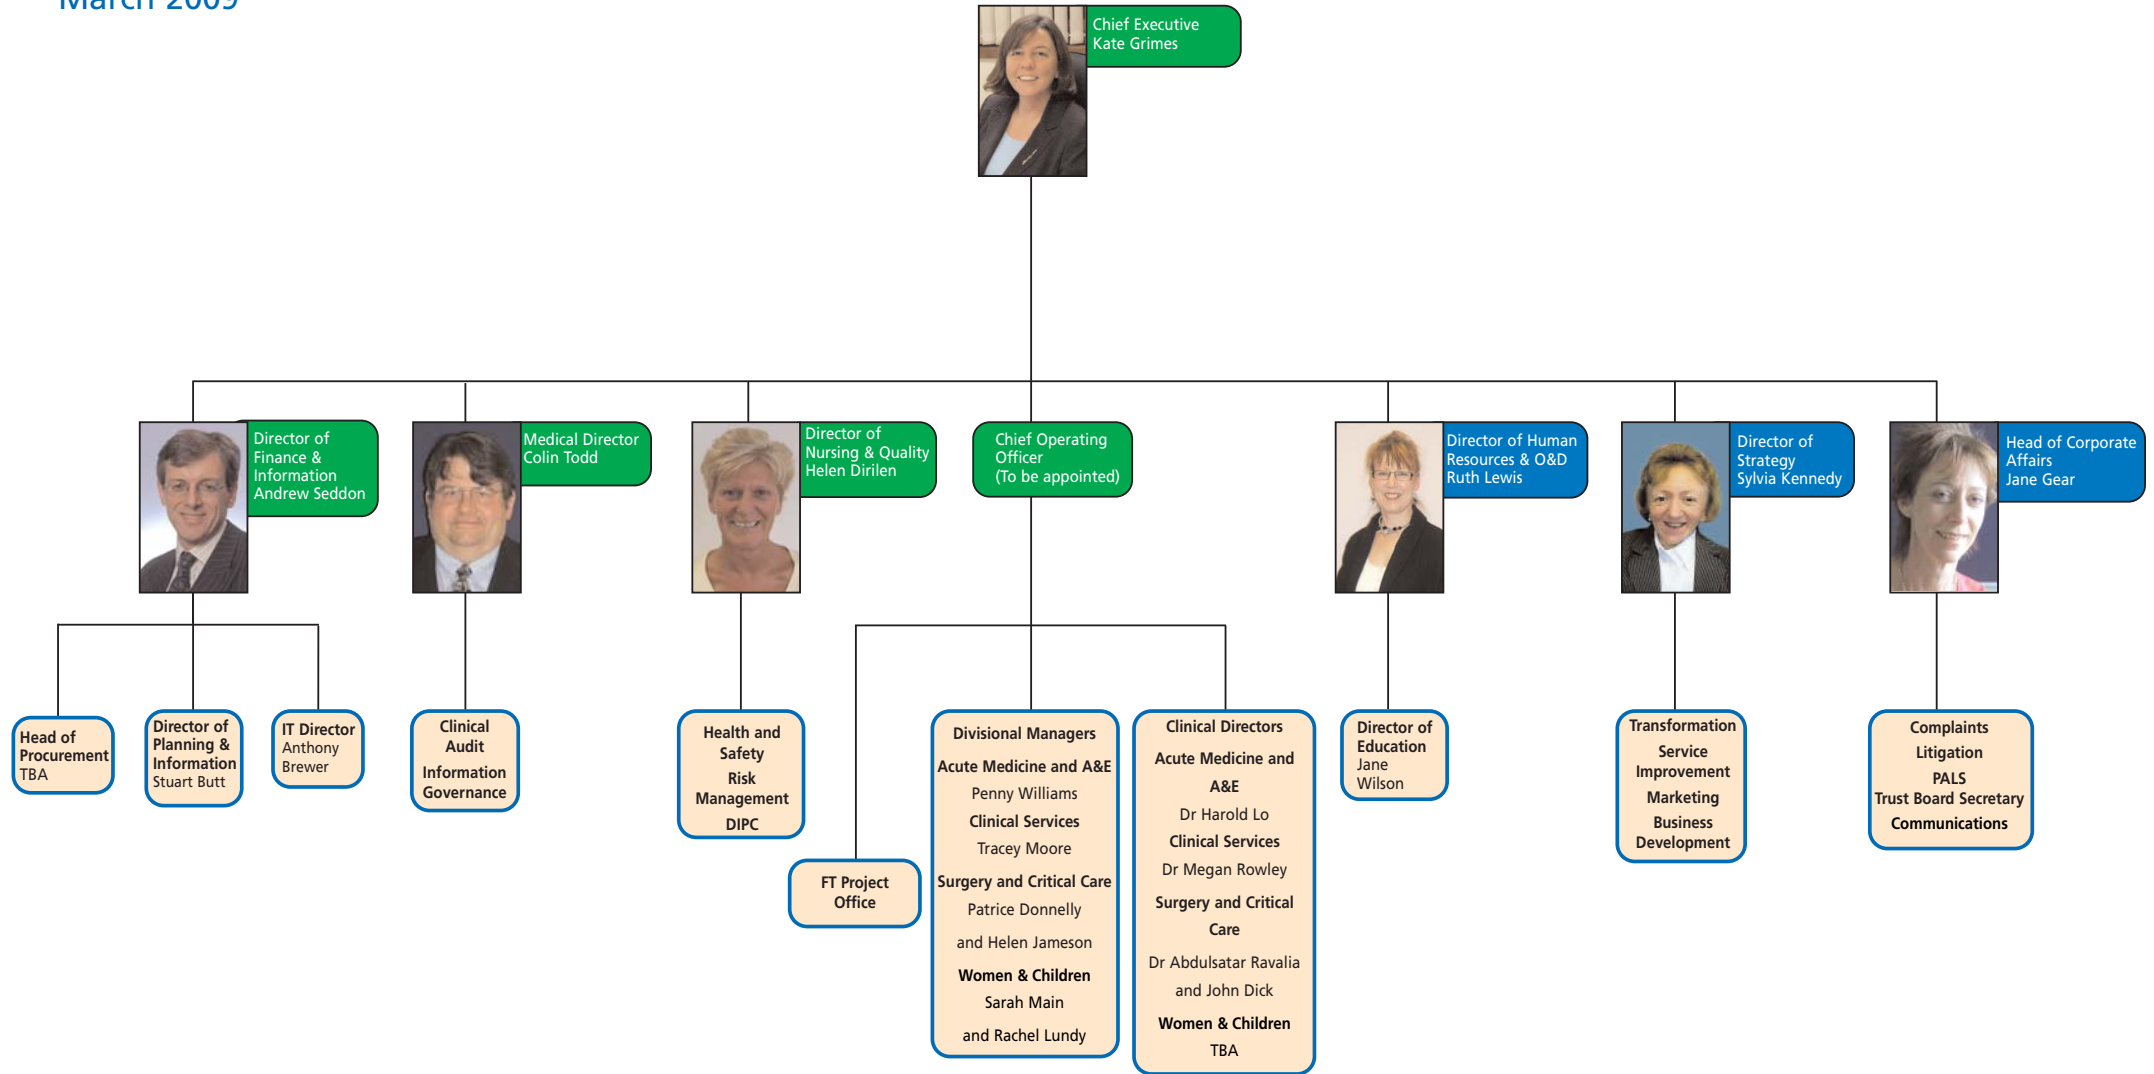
March 2009

Chief Executive
Kate Grimes

Director of Finance & Information
Andrew Seddon

Medical Director
Colin Todd

Director of Nursing & Quality
Helen Dirilen

Chief Operating Officer
(To be appointed)

Director of Human Resources & O&D
Ruth Lewis

Director of Strategy
Sylvia Kennedy

Head of Corporate Affairs
Jane Gear

Head of Procurement
TBA

Director of Planning & Information
Stuart Butt

IT Director
Anthony Brewer

Clinical Audit
Information Governance

Health and Safety
Risk Management
DIPC

FT Project Office

Divisional Managers
Acute Medicine and A&E
Penny Williams
Clinical Services
Tracey Moore
Surgery and Critical Care
Patrice Donnelly
and Helen Jameson
Women & Children
Sarah Main
and Rachel Lundy

Clinical Directors
Acute Medicine and A&E
Dr Harold Lo
Clinical Services
Dr Megan Rowley
Surgery and Critical Care
Dr Abdulsatar Ravalia
and John Dick
Women & Children
TBA

Director of Education
Jane Wilson

Transformation
Service Improvement
Marketing
Business Development

Complaints
Litigation
PALS
Trust Board Secretary
Communications